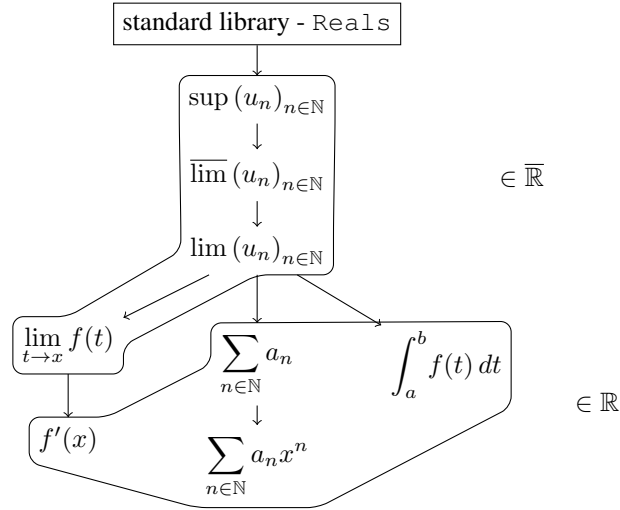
standard library - Reals

$\sup (u_n)_{n\in\mathbb{N}}$

$\overline{\lim} (u_n)_{n\in\mathbb{N}}$

$\in \overline{\mathbb{R}}$

$\lim (u_n)_{n\in\mathbb{N}}$

$\lim_{t\to x} f(t)$

$\sum_{n\in\mathbb{N}} a_n$

$\int_a^b f(t)\,dt$

$f'(x)$

$\in \mathbb{R}$

$\sum_{n\in\mathbb{N}} a_n x^n$